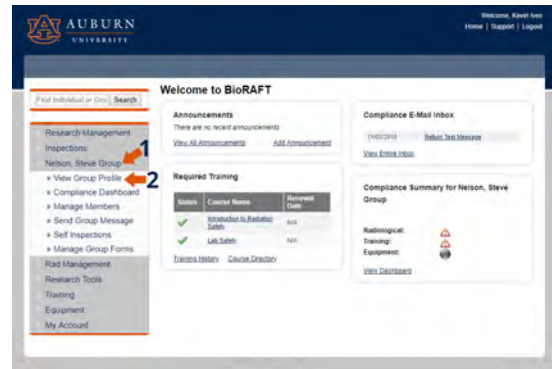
AU AUBURN UNIVERSITY

Welcome, Kevin Ives
Home | Support | Logout

Find Individual or Gro Search

Research Management
Inspections
Nelson, Steve Group 1
» View Group Profile 2
» Compliance Dashboard
» Manage Members
» Send Group Message
» Self Inspections
» Manage Group Forms
Rad Management
Research Tools
Training
Equipment
My Account

Welcome to BioRAFT

Announcements
There are no recent announcements
View All Announcements Add Announcement

Required Training

| Status | Course Name | Renewal Date |
|---|---|---|
| ✓ | Introduction to Radiation Safety | N/A |
| ✓ | Lab Safety | N/A |

Training History Course Directory

Compliance E-Mail Inbox
11/02/2015 Return Test Message
View Entire Inbox

Compliance Summary for Nelson, Steve Group

Radiological:
Training:
Equipment:
View Dashboard